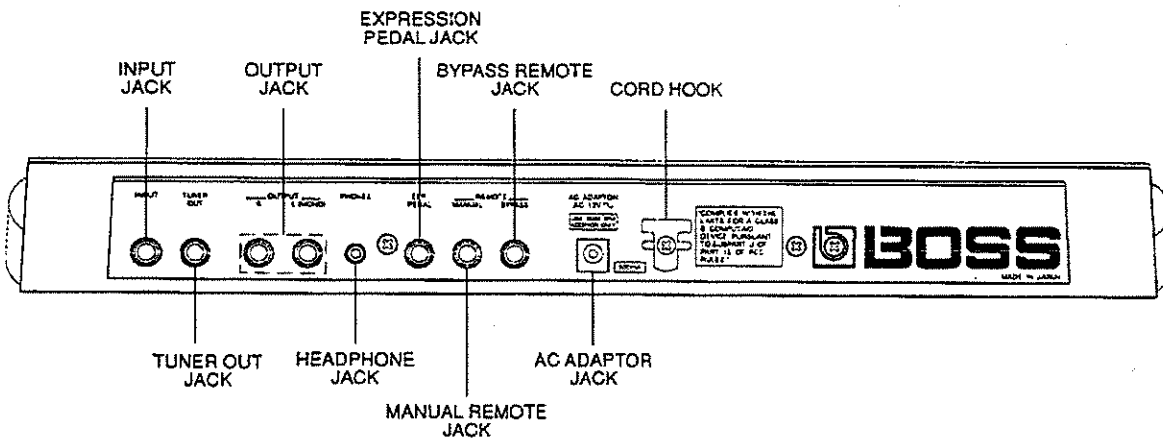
EXPRESSION PEDAL JACK

INPUT JACK

OUTPUT JACK

BYPASS REMOTE JACK

CORD HOOK

INPUT

TUNER OUT

OUTPUT

L

L (MONO)

PHONES

EXP PEDAL

REMOTE

MANUAL

BYPASS

AC ADAPTOR AC 12V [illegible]

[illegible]

BOSS

MADE IN JAPAN

TUNER OUT JACK

HEADPHONE JACK

AC ADAPTOR JACK

MANUAL REMOTE JACK